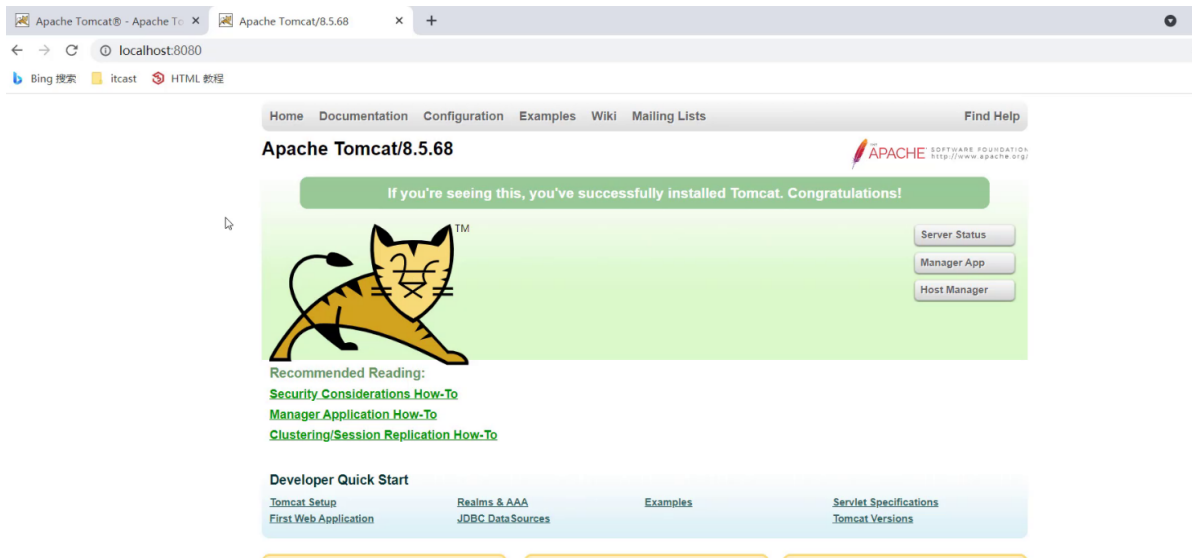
Apache Tomcat® - Apache To ×
Apache Tomcat/8.5.68 ×
+

localhost:8080

Bing 搜索 itcast HTML 教程

Home Documentation Configuration Examples Wiki Mailing Lists Find Help

Apache Tomcat/8.5.68

THE APACHE SOFTWARE FOUNDATION http://www.apache.org/

If you're seeing this, you've successfully installed Tomcat. Congratulations!

TM

Server Status
Manager App
Host Manager

Recommended Reading:
Security Considerations How-To
Manager Application How-To
Clustering/Session Replication How-To

Developer Quick Start

| Tomcat Setup | Realms & AAA | Examples | Servlet Specifications |
|---|---|---|---|
| First Web Application | JDBC DataSources | | Tomcat Versions |